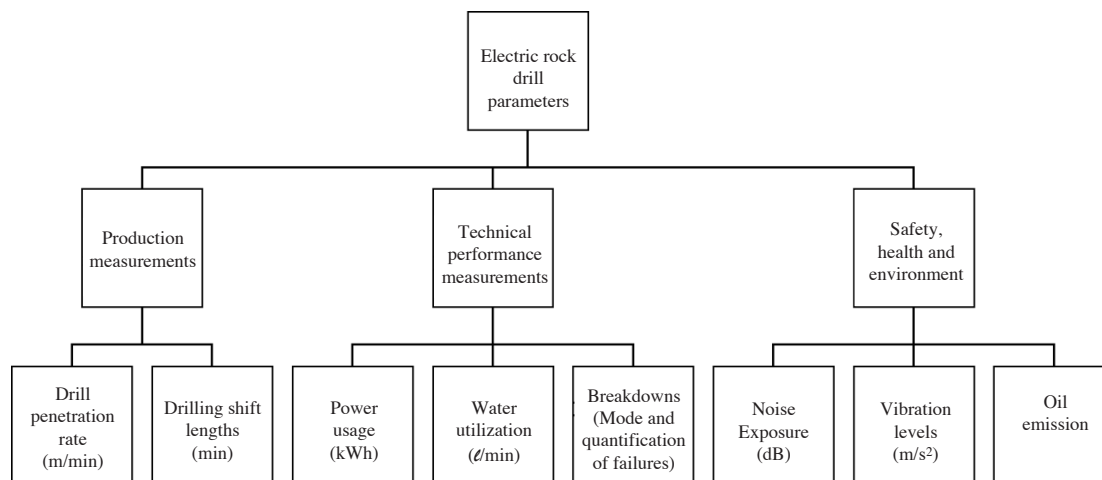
Electric rock drill parameters

Production measurements

Technical performance measurements

Safety, health and environment

Drill penetration rate (m/min)

Drilling shift lengths (min)

Power usage (kWh)

Water utilization ($\ell$/min)

Breakdowns (Mode and quantification of failures)

Noise Exposure (dB)

Vibration levels (m/s$^2$)

Oil emission